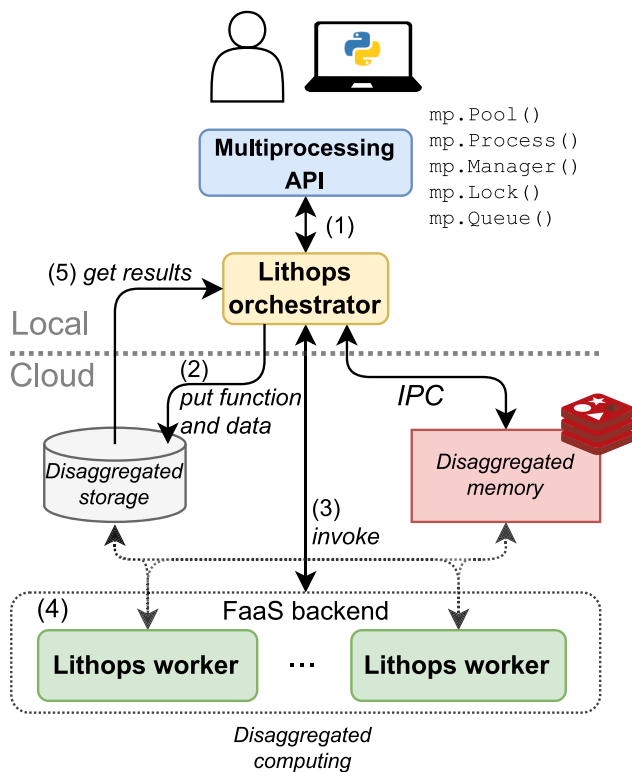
mp.Pool()
mp.Process()
mp.Manager()
mp.Lock()
mp.Queue()

Multiprocessing API

(1)

(5) get results

Lithops orchestrator

Local

Cloud

(2) put function and data

IPC

Disaggregated storage

Disaggregated memory

(3) invoke

(4)

FaaS backend

Lithops worker

...

Lithops worker

Disaggregated computing